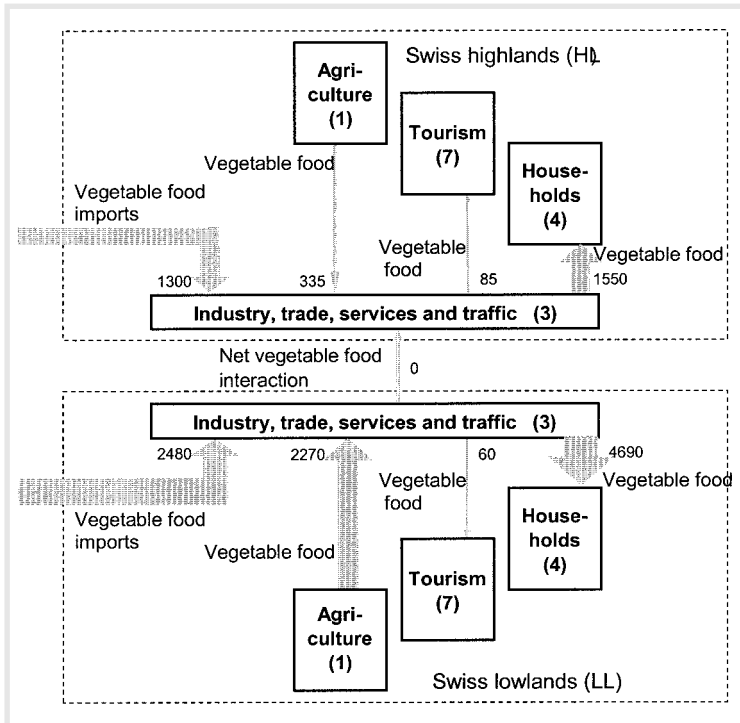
Swiss highlands (HL)

Agriculture (1)

Tourism (7)

Households (4)

Vegetable food

Vegetable food imports

Vegetable food

Vegetable food

1300

335

85

1550

Industry, trade, services and traffic (3)

Net vegetable food interaction

0

Industry, trade, services and traffic (3)

2480

2270

60

4690

Vegetable food

Vegetable food

Vegetable food imports

Vegetable food

Households (4)

Tourism (7)

Agriculture (1)

Swiss lowlands (LL)